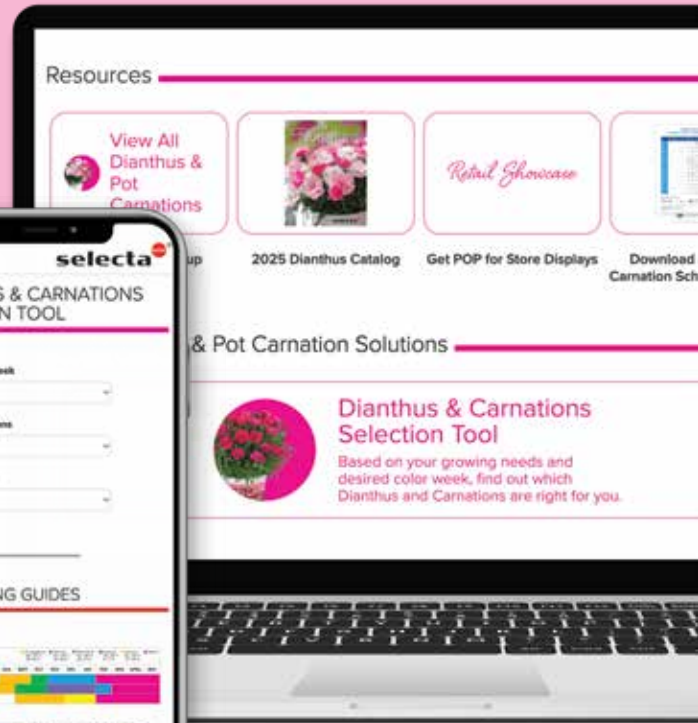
Resources

View All Dianthus & Pot Carnations

Retail Showcase

up

2025 Dianthus Catalog

Get POP for Store Displays

Download Carnation Sch

& Pot Carnation Solutions

Dianthus & Carnations Selection Tool

Based on your growing needs and desired color week, find out which Dianthus and Carnations are right for you.

selecta

S & CARNATIONS N TOOL

eek

ns

NG GUIDES